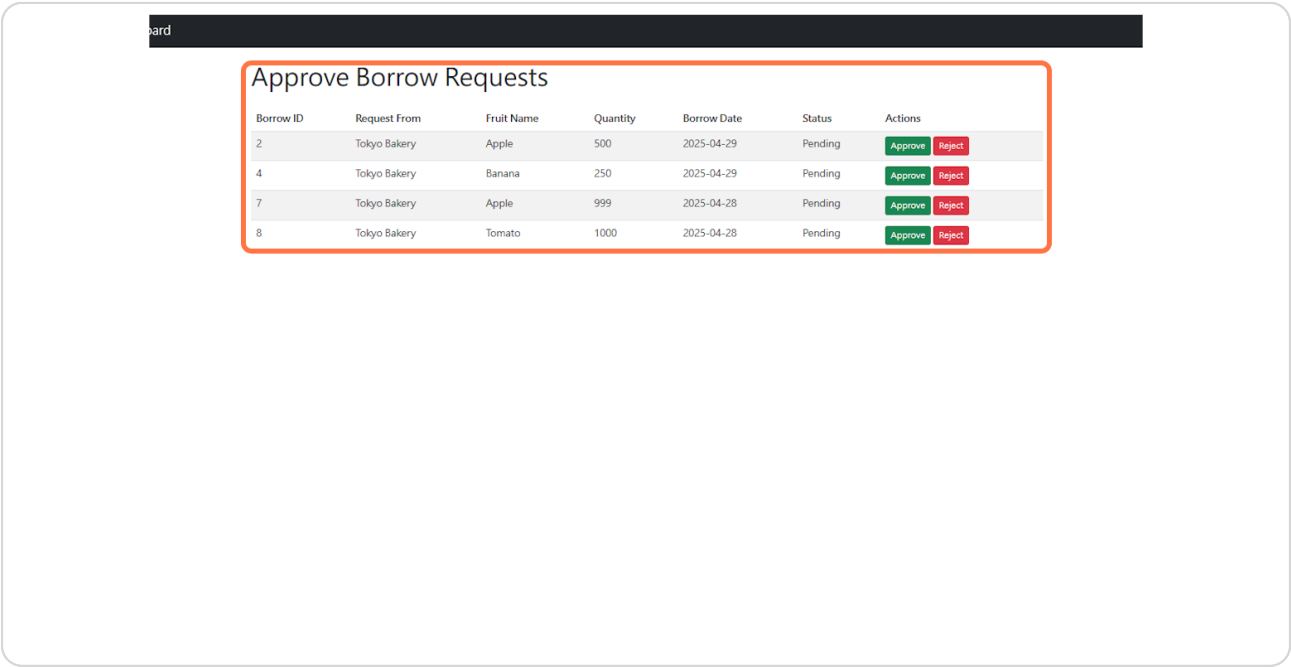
oard

Approve Borrow Requests

| Borrow ID | Request From | Fruit Name | Quantity | Borrow Date | Status | Actions |
|---|---|---|---|---|---|---|
| 2 | Tokyo Bakery | Apple | 500 | 2025-04-29 | Pending | Approve Reject |
| 4 | Tokyo Bakery | Banana | 250 | 2025-04-29 | Pending | Approve Reject |
| 7 | Tokyo Bakery | Apple | 999 | 2025-04-28 | Pending | Approve Reject |
| 8 | Tokyo Bakery | Tomato | 1000 | 2025-04-28 | Pending | Approve Reject |